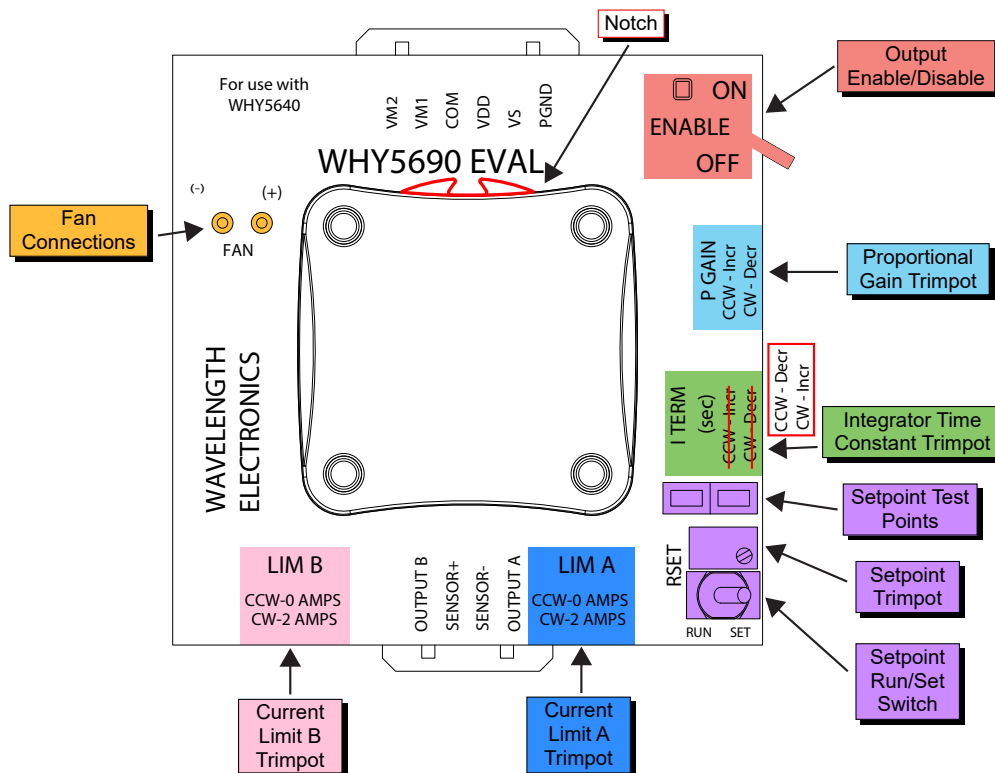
Notch

Output Enable/Disable

For use with WHY5640

VM2 VM1 COM VDD VS PGND

WHY5690 EVAL

ON
ENABLE
OFF

(-) (+)

Fan Connections

FAN

P GAIN
CCW - Incr
CW - Decr

Proportional Gain Trimpot

CCW - Decr
CW - Incr

I TERM (sec)
~~CCW - Incr~~
~~CW - Decr~~

Integrator Time Constant Trimpot

WAVELENGTH ELECTRONICS

Setpoint Test Points

RSET

Setpoint Trimpot

LIM B
CCW-0 AMPS
CW-2 AMPS

OUTPUT B SENSOR+ SENSOR- OUTPUT A

LIM A
CCW-0 AMPS
CW-2 AMPS

RUN SET

Setpoint Run/Set Switch

Current Limit B Trimpot

Current Limit A Trimpot